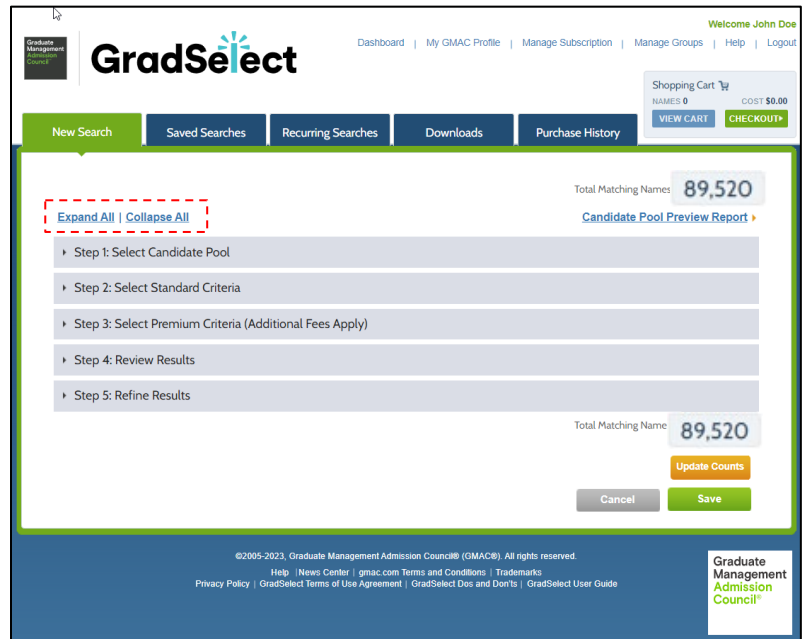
Graduate Management Admission Council

GradSelect

Welcome John Doe

Dashboard | My GMAC Profile | Manage Subscription | Manage Groups | Help | Logout

Shopping Cart
NAMES 0 COST $0.00
VIEW CART CHECKOUT

New Search | Saved Searches | Recurring Searches | Downloads | Purchase History

Total Matching Names 89,520

Expand All | Collapse All

Candidate Pool Preview Report

Step 1: Select Candidate Pool

Step 2: Select Standard Criteria

Step 3: Select Premium Criteria (Additional Fees Apply)

Step 4: Review Results

Step 5: Refine Results

Total Matching Name 89,520

Update Counts

Cancel Save

©2005-2023, Graduate Management Admission Council® (GMAC®). All rights reserved.

Help |News Center | gmac.com Terms and Conditions | Trademarks

Privacy Policy | GradSelect Terms of Use Agreement | GradSelect Dos and Don'ts | GradSelect User Guide

Graduate Management Admission Council®